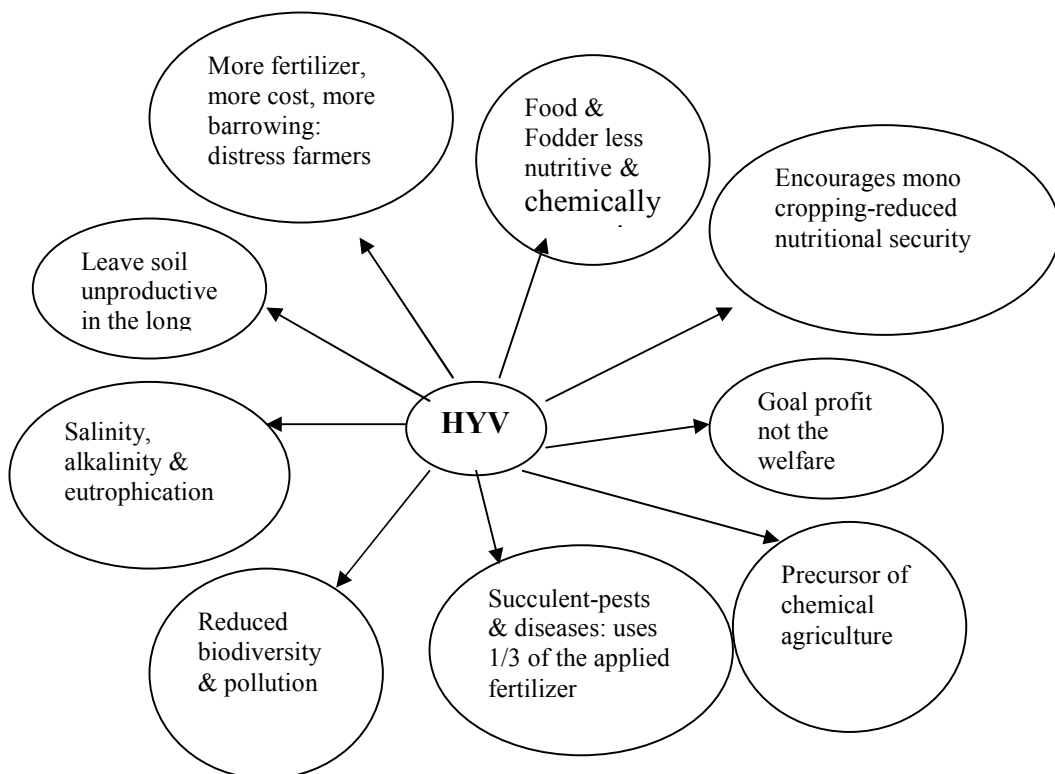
More fertilizer, more cost, more barrowing: distress farmers

Food & Fodder less nutritive & chemically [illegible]

Encourages mono cropping-reduced nutritional security

Leave soil unproductive in the long

HYV

Salinity, alkalinity & eutrophication

Goal profit not the welfare

Precursor of chemical agriculture

Reduced biodiversity & pollution

Succulent-pests & diseases: uses 1/3 of the applied fertilizer